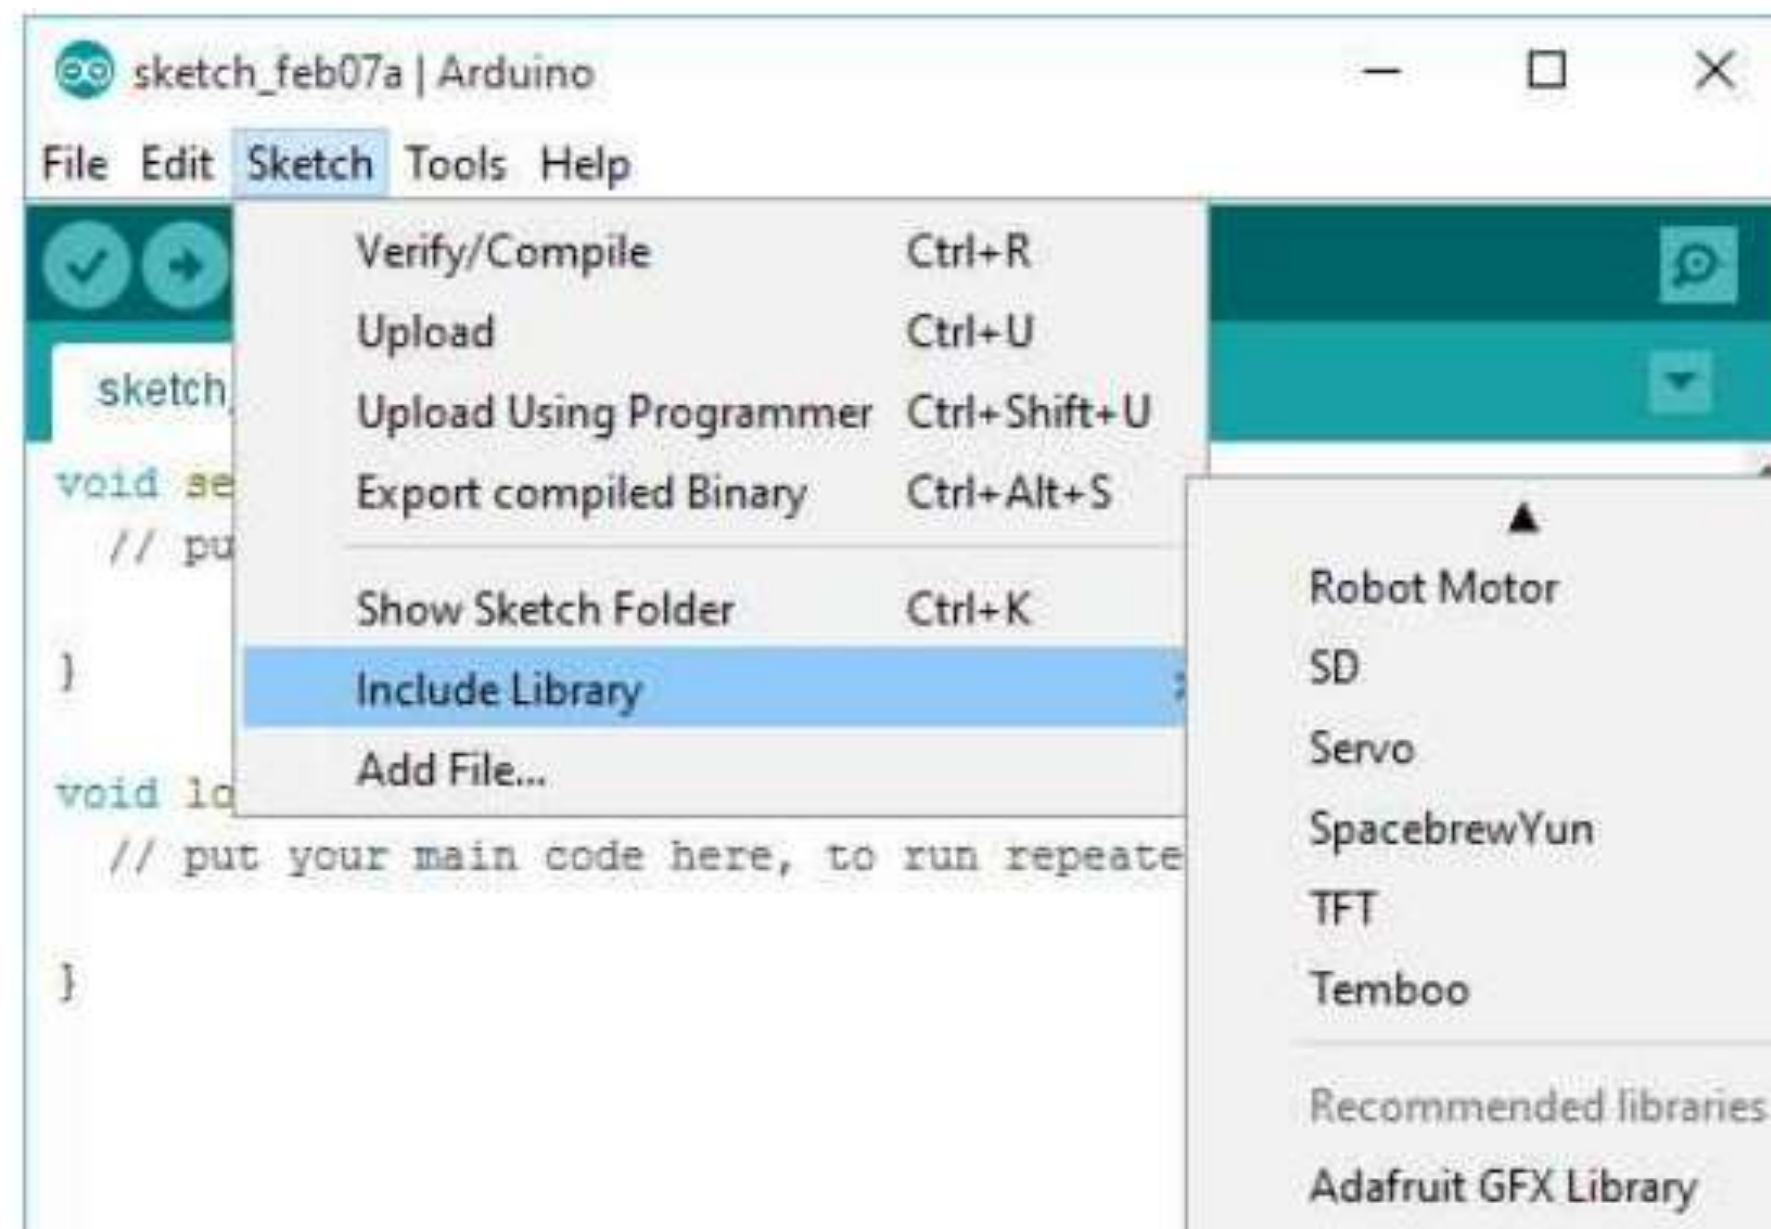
sketch_feb07a | Arduino

File Edit Sketch Tools Help

sketch

void se
// pu

}

void lo
// put your main code here, to run repeate

}

Verify/Compile Ctrl+R
Upload Ctrl+U
Upload Using Programmer Ctrl+Shift+U
Export compiled Binary Ctrl+Alt+S
Show Sketch Folder Ctrl+K
Include Library
Add File...

Robot Motor
SD
Servo
SpacebrewYun
TFT
Temboo
Recommended libraries
Adafruit GFX Library